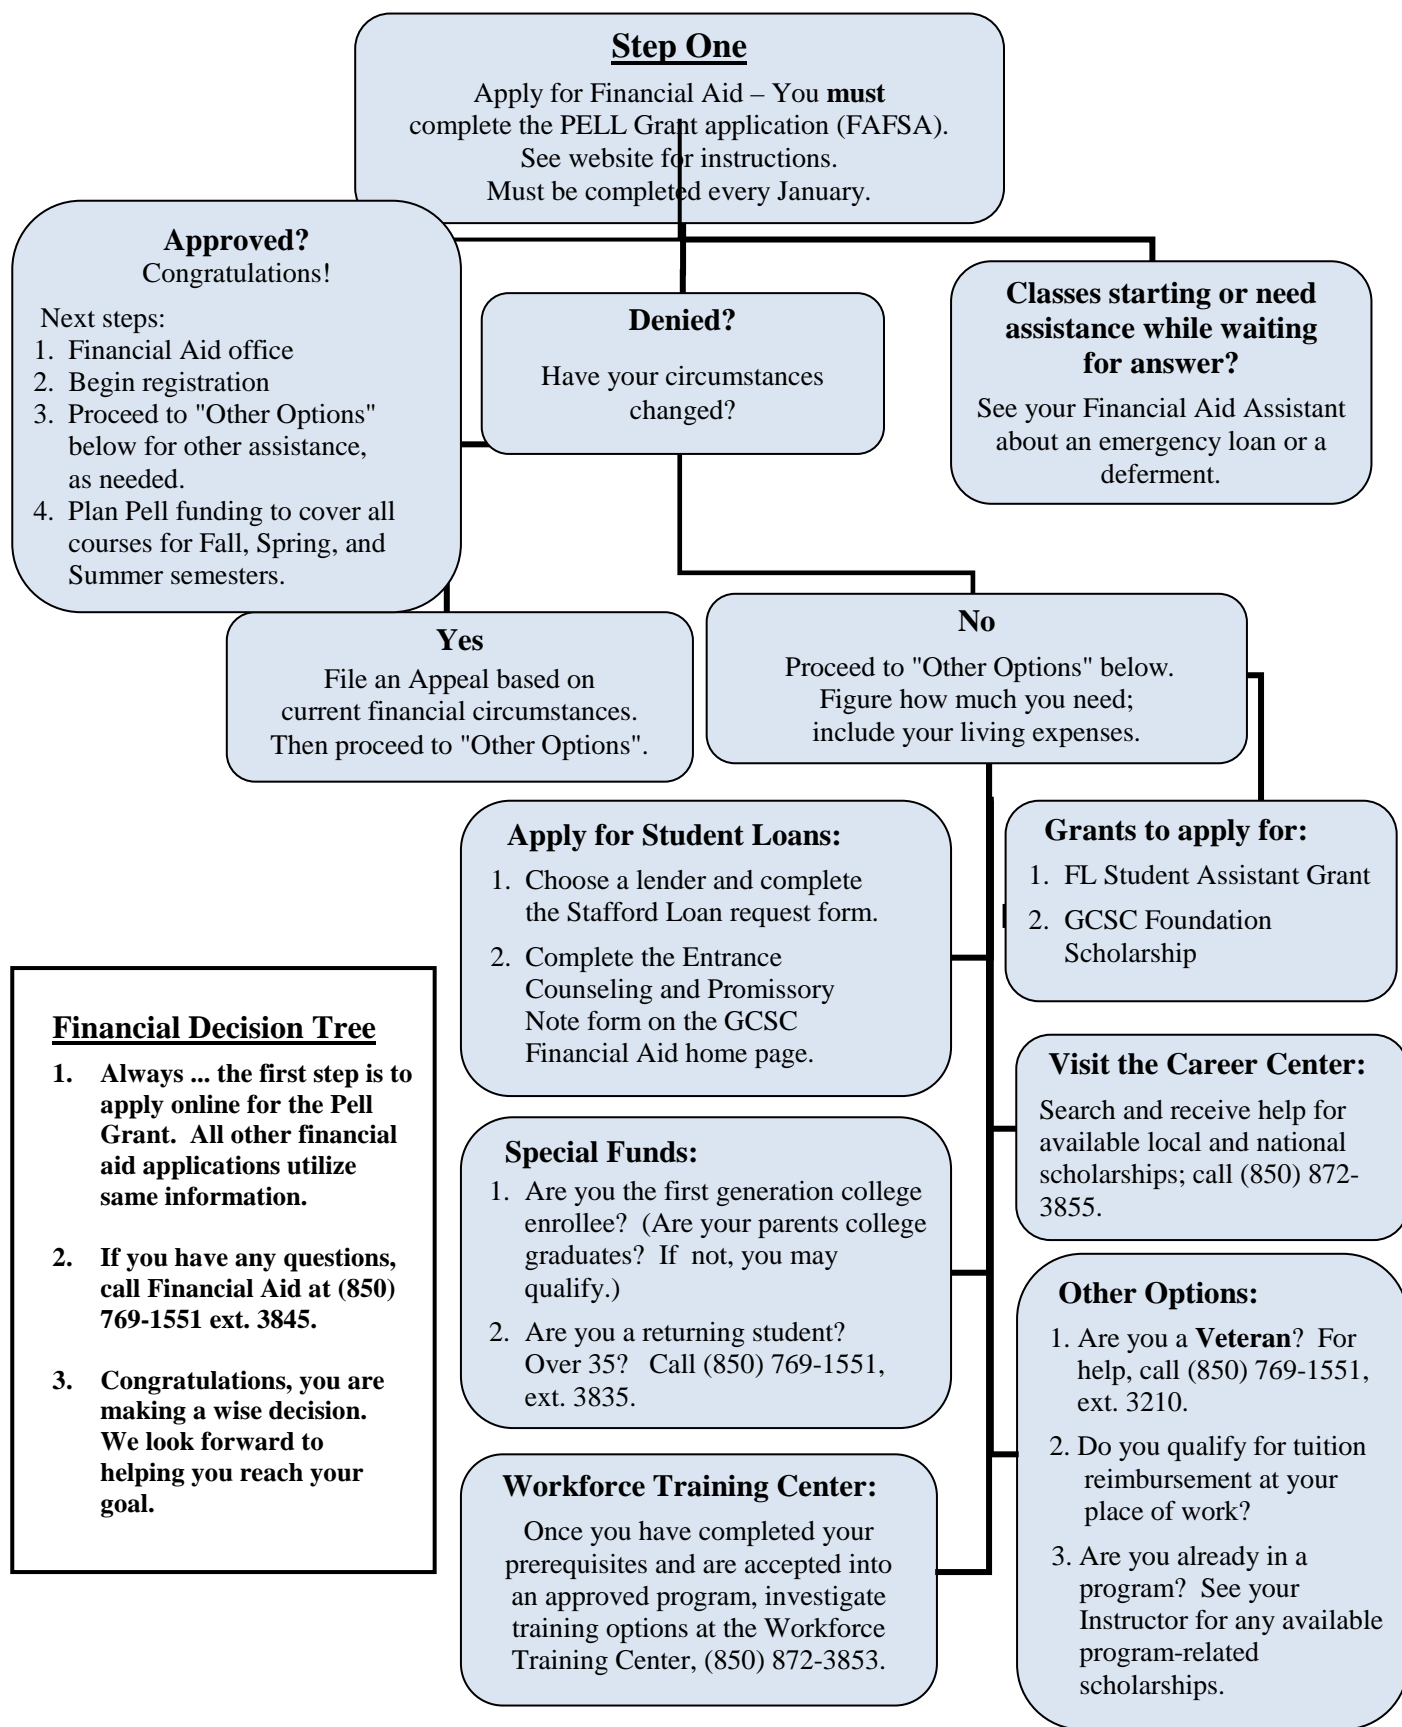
Step One

Apply for Financial Aid – You **must** complete the PELL Grant application (FAFSA). See website for instructions. Must be completed every January.

Approved?
Congratulations!

Next steps:
1. Financial Aid office
2. Begin registration
3. Proceed to "Other Options" below for other assistance, as needed.
4. Plan Pell funding to cover all courses for Fall, Spring, and Summer semesters.

Denied?

Have your circumstances changed?

Classes starting or need assistance while waiting for answer?

See your Financial Aid Assistant about an emergency loan or a deferment.

Yes
File an Appeal based on current financial circumstances. Then proceed to "Other Options".

No
Proceed to "Other Options" below. Figure how much you need; include your living expenses.

Apply for Student Loans:
1. Choose a lender and complete the Stafford Loan request form.
2. Complete the Entrance Counseling and Promissory Note form on the GCSC Financial Aid home page.

Grants to apply for:
1. FL Student Assistant Grant
2. GCSC Foundation Scholarship

Financial Decision Tree
1. Always ... the first step is to apply online for the Pell Grant. All other financial aid applications utilize same information.
2. If you have any questions, call Financial Aid at (850) 769-1551 ext. 3845.
3. Congratulations, you are making a wise decision. We look forward to helping you reach your goal.

Visit the Career Center:
Search and receive help for available local and national scholarships; call (850) 872-3855.

Special Funds:
1. Are you the first generation college enrollee? (Are your parents college graduates? If not, you may qualify.)
2. Are you a returning student? Over 35? Call (850) 769-1551, ext. 3835.

Other Options:
1. Are you a **Veteran**? For help, call (850) 769-1551, ext. 3210.
2. Do you qualify for tuition reimbursement at your place of work?
3. Are you already in a program? See your Instructor for any available program-related scholarships.

Workforce Training Center:
Once you have completed your prerequisites and are accepted into an approved program, investigate training options at the Workforce Training Center, (850) 872-3853.